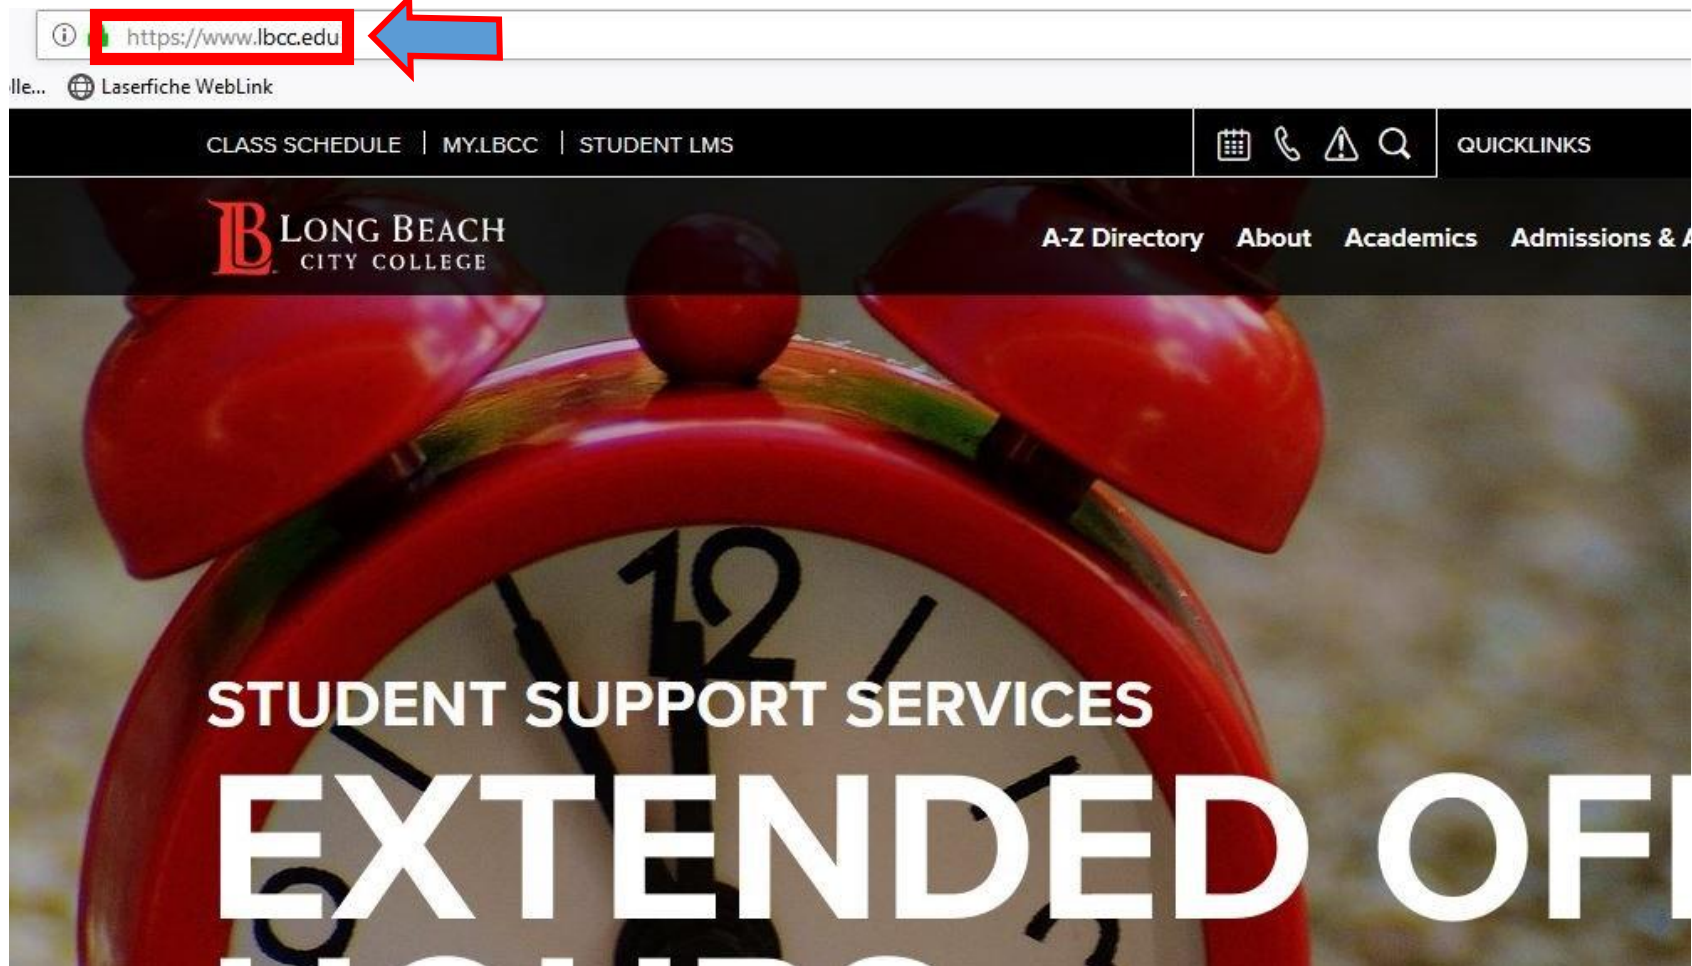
https://www.lbcc.edu

lle... Laserfiche WebLink

CLASS SCHEDULE | MY.LBCC | STUDENT LMS

QUICKLINKS

LONG BEACH CITY COLLEGE

A-Z Directory About Academics Admissions & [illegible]

12

STUDENT SUPPORT SERVICES

EXTENDED OF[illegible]

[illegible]